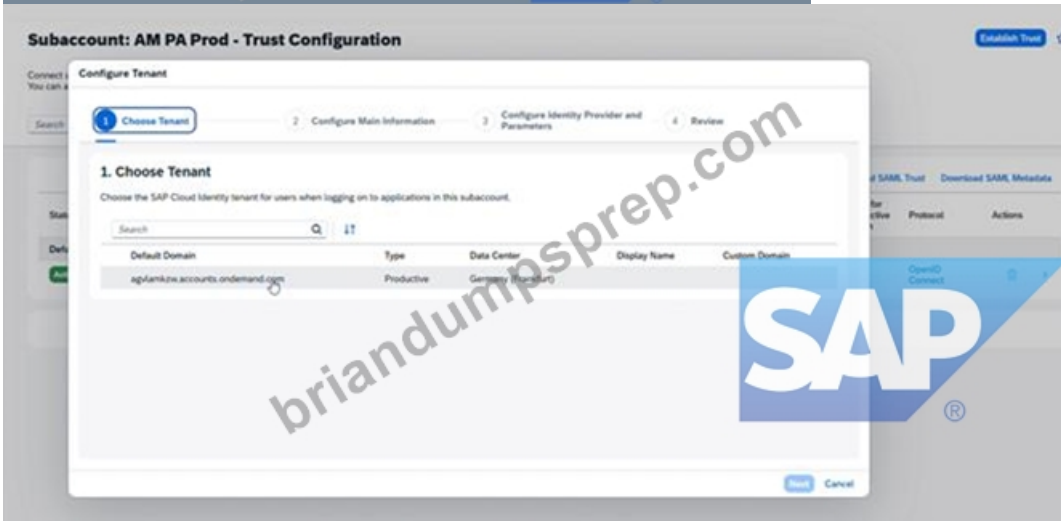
Subaccount: AM PA Prod - Trust Configuration

Establish Trust

Connect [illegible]
You can a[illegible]

Search

Configure Tenant

1 Choose Tenant
2 Configure Main Information
3 Configure Identity Provider and Parameters
4 Review

1. Choose Tenant

Choose the SAP Cloud Identity tenant for users when logging on to applications in this subaccount.

Search

| Default Domain | Type | Data Center | Display Name | Custom Domain |
|---|---|---|---|---|
| agvlamkzw.accounts.ondemand.com | Productive | Germany (Frankfurt) | | |

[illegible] SAML Trust   Download SAML Metadata

Stat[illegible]
Def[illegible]
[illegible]for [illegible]ctive   Protocol   Actions
OpenID Connect

briandumpsprep.com

SAP ®

Next   Cancel